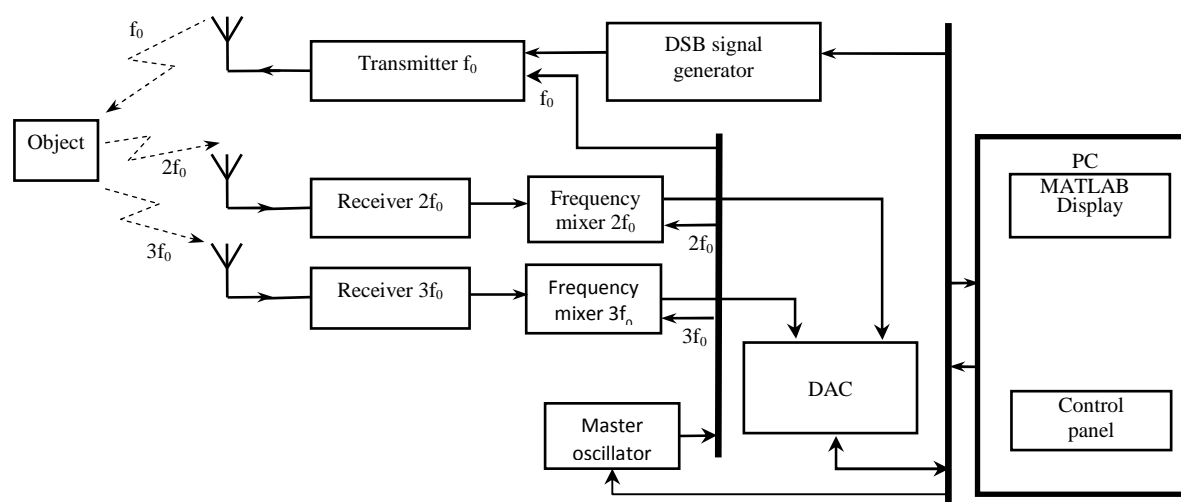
$f_0$

Transmitter $f_0$

DSB signal generator

$f_0$

Object

$2f_0$

Receiver $2f_0$

Frequency mixer $2f_0$

$2f_0$

PC

MATLAB Display

$3f_0$

Receiver $3f_0$

Frequency mixer $3f_0$

$3f_0$

DAC

Master oscillator

Control panel